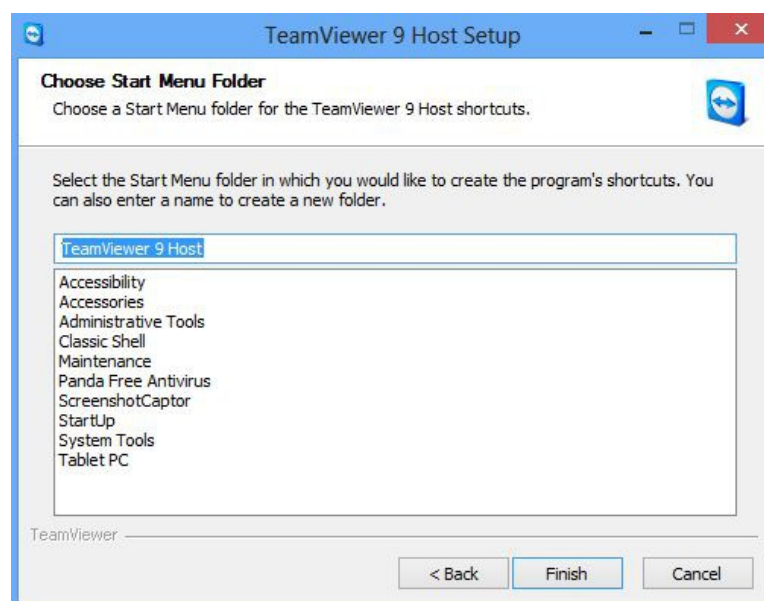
TeamViewer 9 Host Setup

Choose Start Menu Folder

Choose a Start Menu folder for the TeamViewer 9 Host shortcuts.

Select the Start Menu folder in which you would like to create the program's shortcuts. You can also enter a name to create a new folder.

TeamViewer 9 Host

Accessibility
Accessories
Administrative Tools
Classic Shell
Maintenance
Panda Free Antivirus
ScreenshotCaptor
StartUp
System Tools
Tablet PC

TeamViewer

< Back
Finish
Cancel